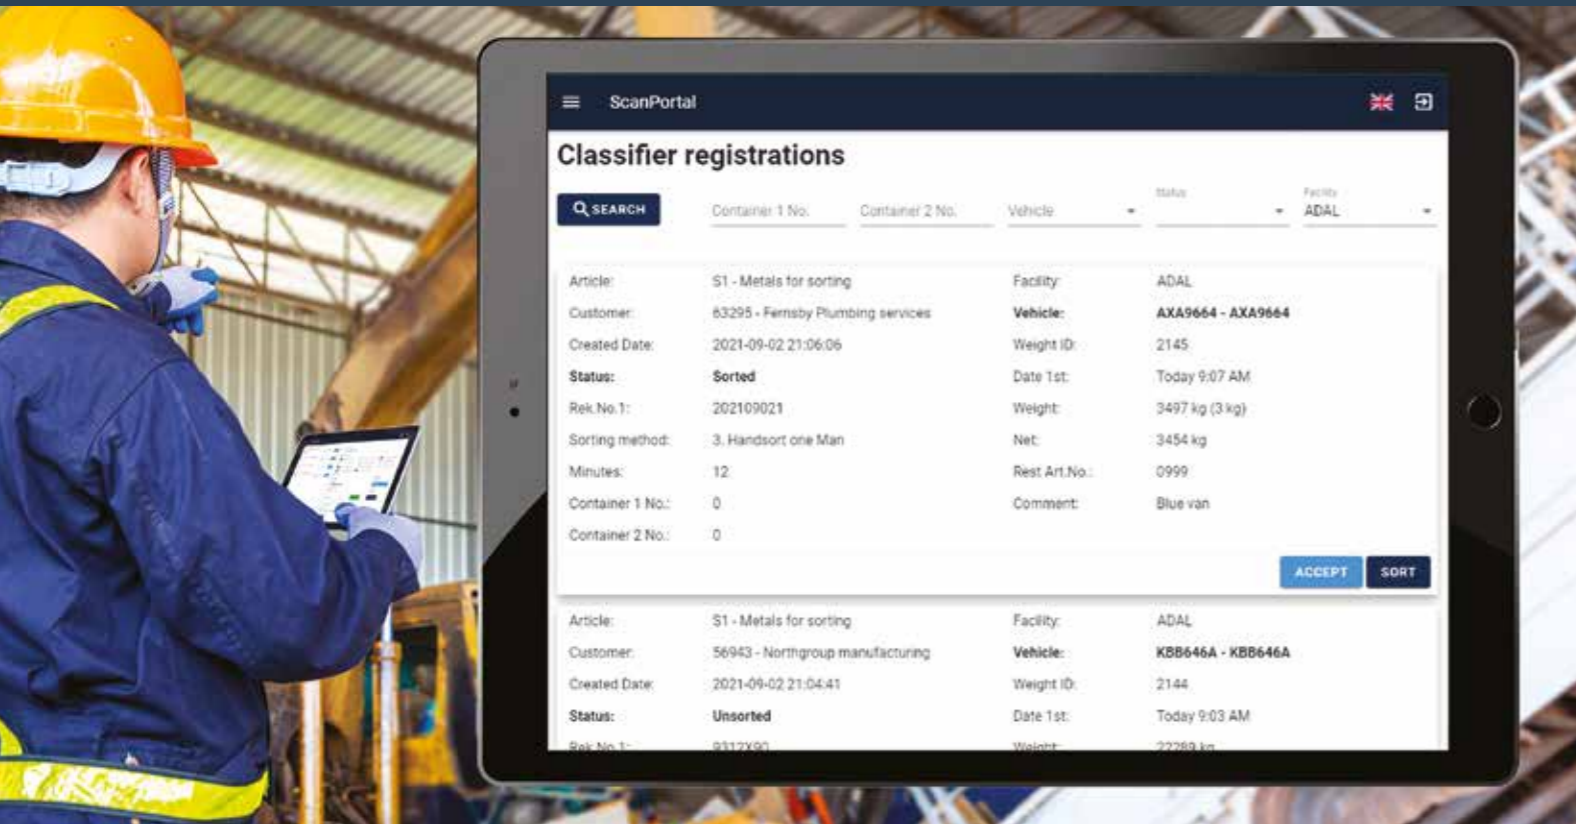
ScanPortal

Classifier registrations

SEARCH

Container 1 No.

Container 2 No.

Vehicle

Status

Facility
ADAL

| | | | |
|---|---|---|---|
| Article: | S1 - Metals for sorting | Facility: | ADAL |
| Customer: | 63295 - Fernsby Plumbing services | Vehicle: | AXA9664 - AXA9664 |
| Created Date: | 2021-09-02 21:06:06 | Weight ID: | 2145 |
| Status: | Sorted | Date 1st: | Today 9:07 AM |
| Rek.No.1: | 202109021 | Weight: | 3497 kg (3 kg) |
| Sorting method: | 3. Handsort one Man | Net: | 3454 kg |
| Minutes: | 12 | Rest Art.No.: | 0999 |
| Container 1 No.: | 0 | Comment: | Blue van |
| Container 2 No.: | 0 | | |

ACCEPT
SORT

| | | | |
|---|---|---|---|
| Article: | S1 - Metals for sorting | Facility: | ADAL |
| Customer: | 56943 - Northgroup manufacturing | Vehicle: | KBB646A - KBB646A |
| Created Date: | 2021-09-02 21:04:41 | Weight ID: | 2144 |
| Status: | Unsorted | Date 1st: | Today 9:03 AM |
| Rek.No.1: | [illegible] | Weight: | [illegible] |